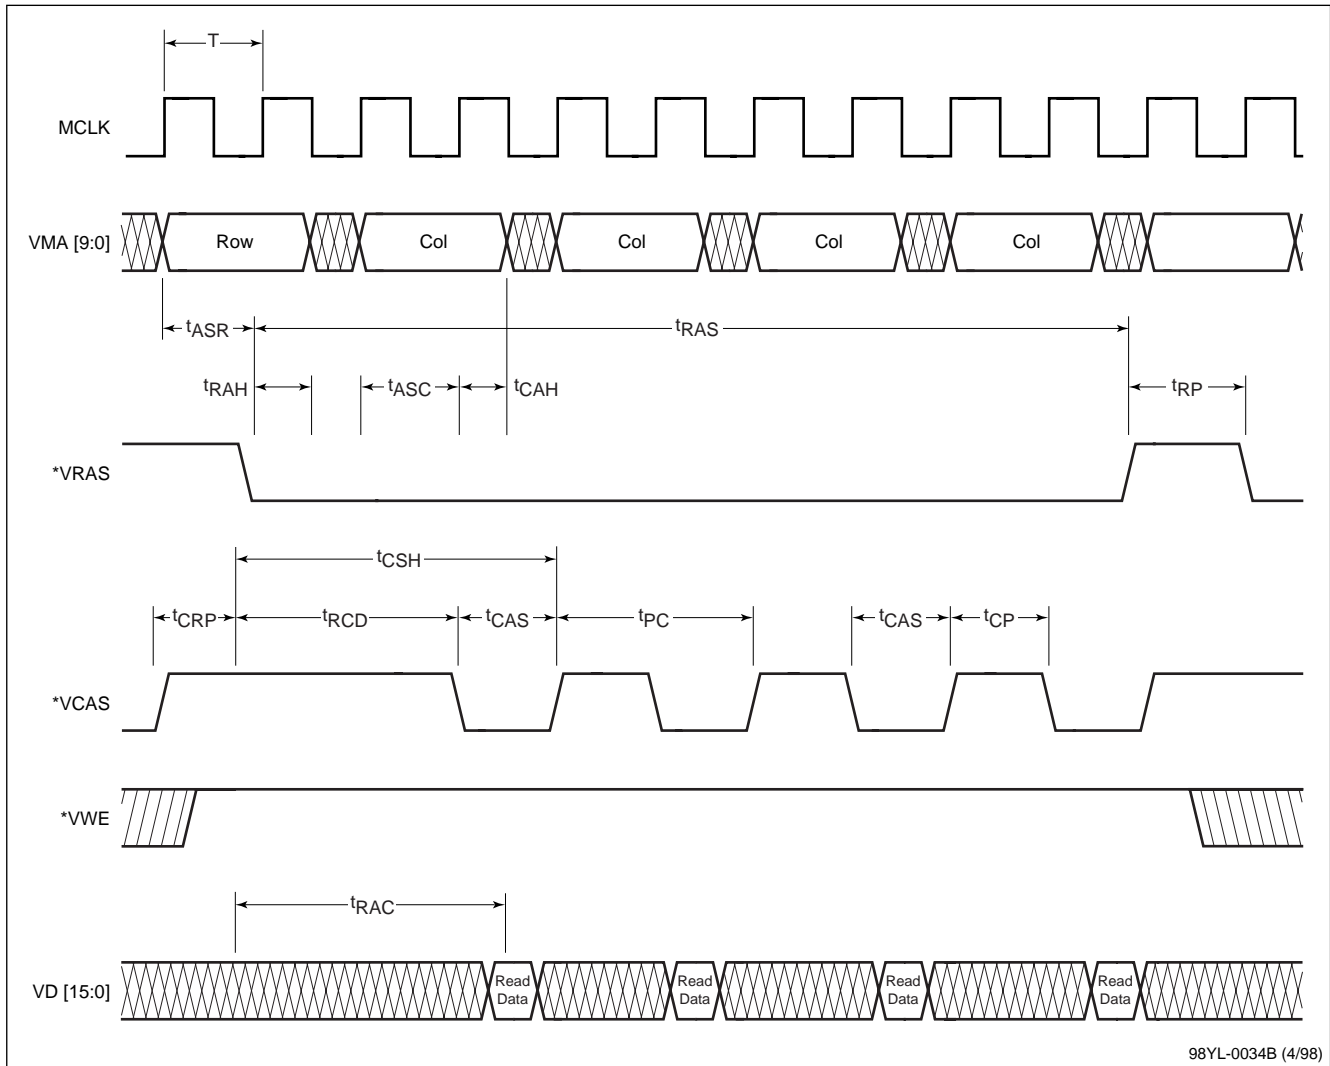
T

MCLK

VMA [9:0]

Row

Col

Col

Col

Col

$t_{ASR}$

$t_{RAS}$

$t_{RAH}$

$t_{ASC}$

$t_{CAH}$

$t_{RP}$

*VRAS

$t_{CSH}$

$t_{CRP}$

$t_{RCD}$

$t_{CAS}$

$t_{PC}$

$t_{CAS}$

$t_{CP}$

*VCAS

*VWE

$t_{RAC}$

VD [15:0]

Read Data

Read Data

Read Data

Read Data

98YL-0034B (4/98)